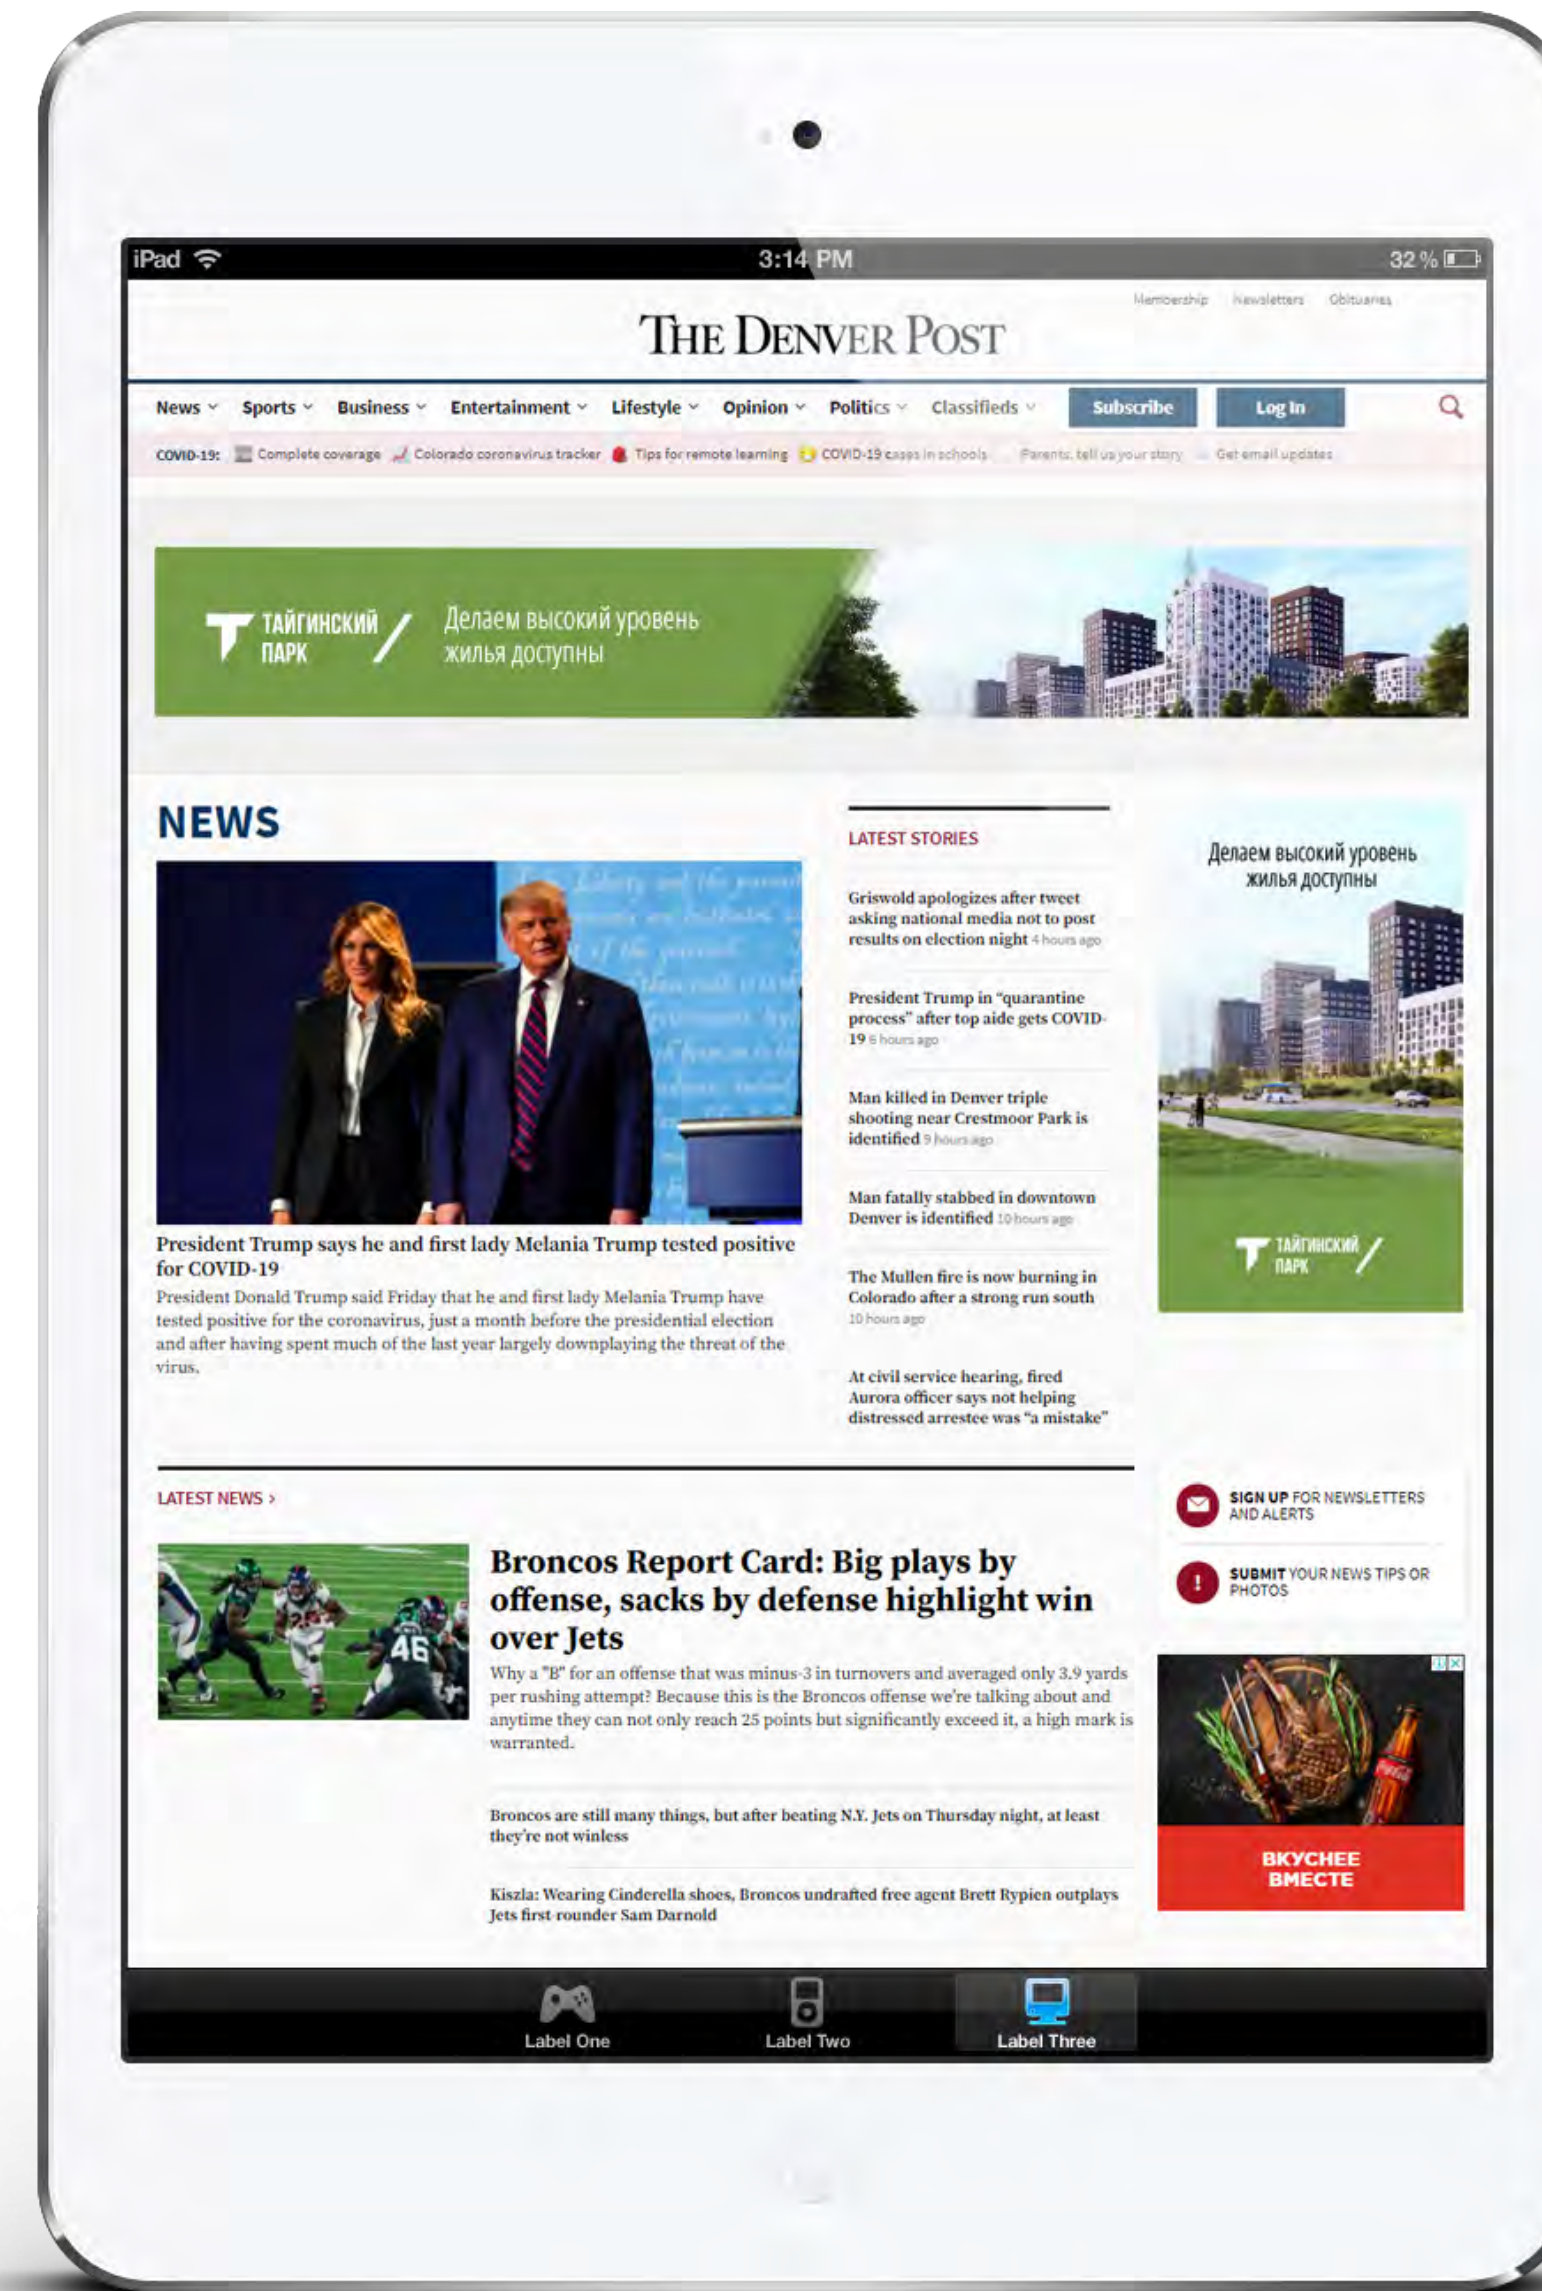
iPad 3:14 PM 32 %

Membership Newsletters Obituaries

THE DENVER POST

News Sports Business Entertainment Lifestyle Opinion Politics Classifieds Subscribe Log In

COVID-19: Complete coverage Colorado coronavirus tracker Tips for remote learning COVID-19 cases in schools Parents, tell us your story Get email updates

ТАЙГИНСКИЙ ПАРК / Делаем высокий уровень жилья доступны

NEWS

President Trump says he and first lady Melania Trump tested positive for COVID-19

President Donald Trump said Friday that he and first lady Melania Trump have tested positive for the coronavirus, just a month before the presidential election and after having spent much of the last year largely downplaying the threat of the virus.

LATEST STORIES

Griswold apologizes after tweet asking national media not to post results on election night 4 hours ago

President Trump in "quarantine process" after top aide gets COVID-19 6 hours ago

Man killed in Denver triple shooting near Crestmoor Park is identified 9 hours ago

Man fatally stabbed in downtown Denver is identified 10 hours ago

The Mullen fire is now burning in Colorado after a strong run south 10 hours ago

At civil service hearing, fired Aurora officer says not helping distressed arrestee was "a mistake"

Делаем высокий уровень жилья доступны

ТАЙГИНСКИЙ ПАРК /

LATEST NEWS ›

Broncos Report Card: Big plays by offense, sacks by defense highlight win over Jets

Why a "B" for an offense that was minus-3 in turnovers and averaged only 3.9 yards per rushing attempt? Because this is the Broncos offense we're talking about and anytime they can not only reach 25 points but significantly exceed it, a high mark is warranted.

Broncos are still many things, but after beating N.Y. Jets on Thursday night, at least they're not winless

Kiszla: Wearing Cinderella shoes, Broncos undrafted free agent Brett Rypien outplays Jets first-rounder Sam Darnold

SIGN UP FOR NEWSLETTERS AND ALERTS

SUBMIT YOUR NEWS TIPS OR PHOTOS

ВКУСНЕЕ ВМЕСТЕ

Label One Label Two Label Three